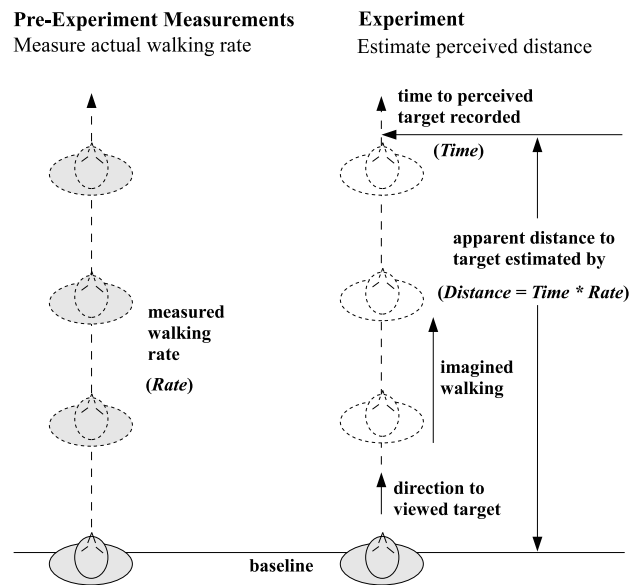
**Pre-Experiment Measurements**
Measure actual walking rate

**Experiment**
Estimate perceived distance

**time to perceived target recorded**

**(*Time*)**

**apparent distance to target estimated by**

**(*Distance = Time * Rate*)**

**measured walking rate**

**(*Rate*)**

**imagined walking**

**direction to viewed target**

**baseline**